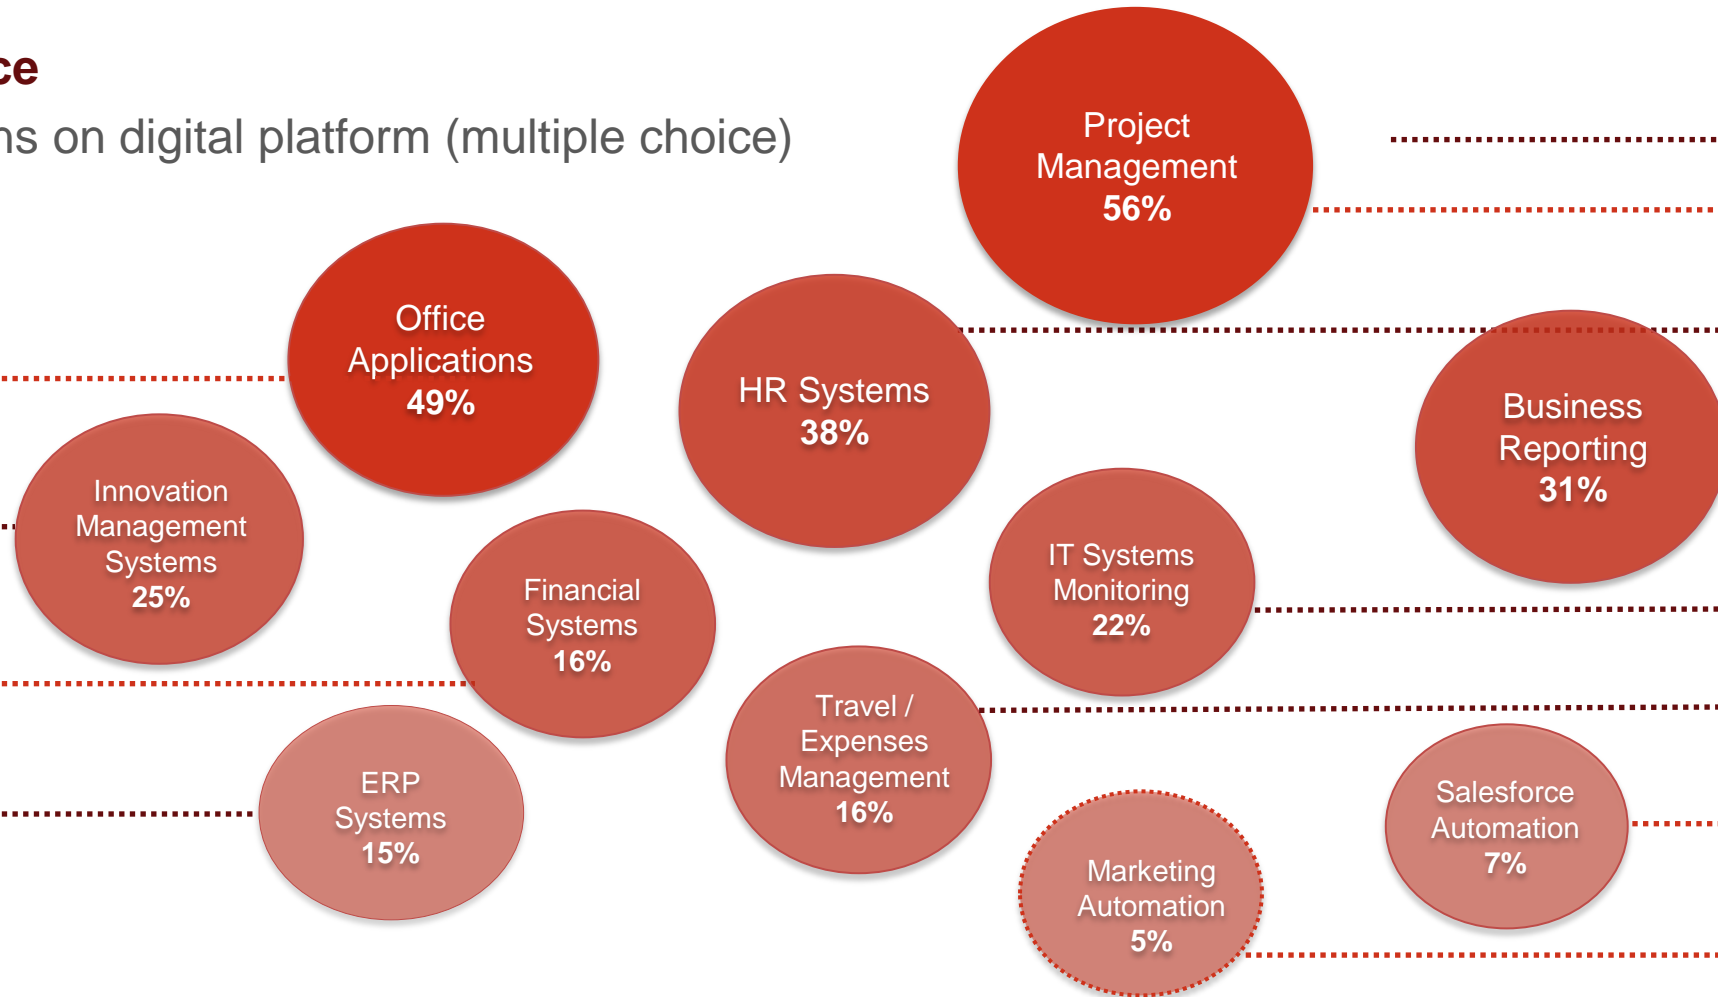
ce

ns on digital platform (multiple choice)

Project Management
56%

Office Applications
49%

HR Systems
38%

Business Reporting
31%

Innovation Management Systems
25%

Financial Systems
16%

IT Systems Monitoring
22%

Travel / Expenses Management
16%

ERP Systems
15%

Marketing Automation
5%

Salesforce Automation
7%